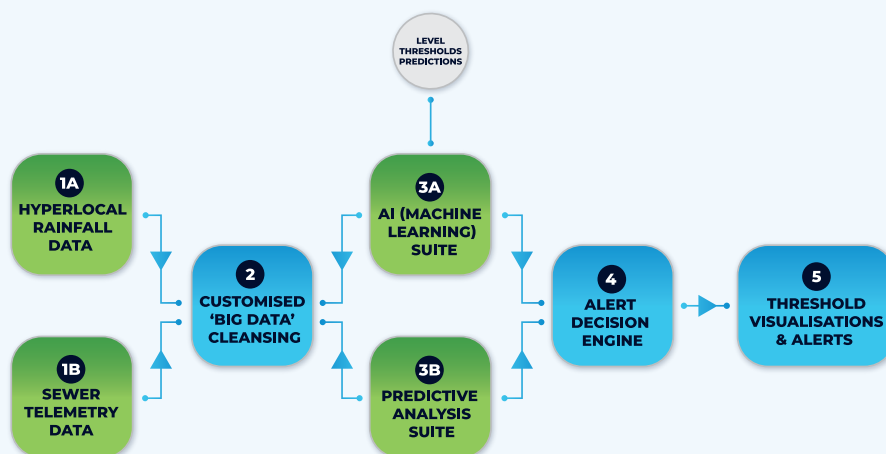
LEVEL THRESHOLDS PREDICTIONS

1A
HYPERLOCAL RAINFALL DATA

1B
SEWER TELEMETRY DATA

2
CUSTOMISED 'BIG DATA' CLEANSING

3A
AI (MACHINE LEARNING) SUITE

3B
PREDICTIVE ANALYSIS SUITE

4
ALERT DECISION ENGINE

5
THRESHOLD VISUALISATIONS & ALERTS